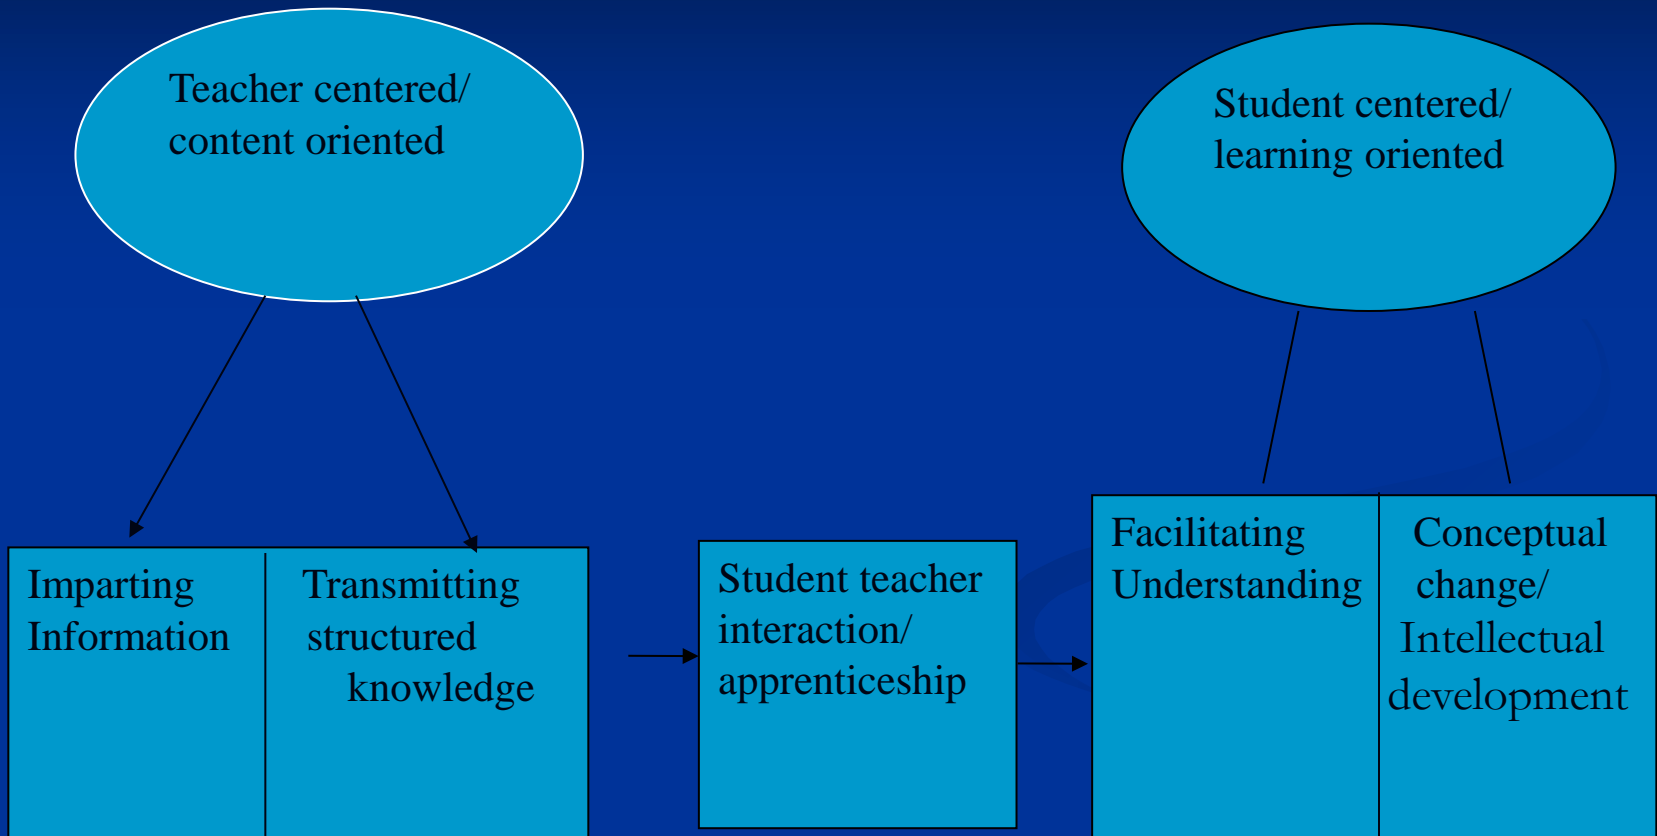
Teacher centered/ content oriented

Student centered/ learning oriented

Imparting Information

Transmitting structured knowledge

Student teacher interaction/ apprenticeship

Facilitating Understanding

Conceptual change/ Intellectual development